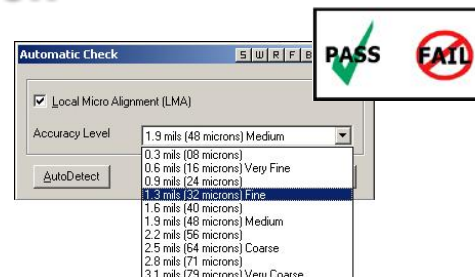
Automatic Check
S W R F B

Local Micro Alignment (LMA)

Accuracy Level
1.9 mils (48 microns) Medium

AutoDetect

0.3 mils (08 microns)
0.6 mils (16 microns) Very Fine
0.9 mils (24 microns)
1.3 mils (32 microns) Fine
1.6 mils (40 microns)
1.9 mils (48 microns) Medium
2.2 mils (56 microns)
2.5 mils (64 microns) Coarse
2.8 mils (71 microns)
3.1 mils (79 microns) Very Coarse

PASS
FAIL